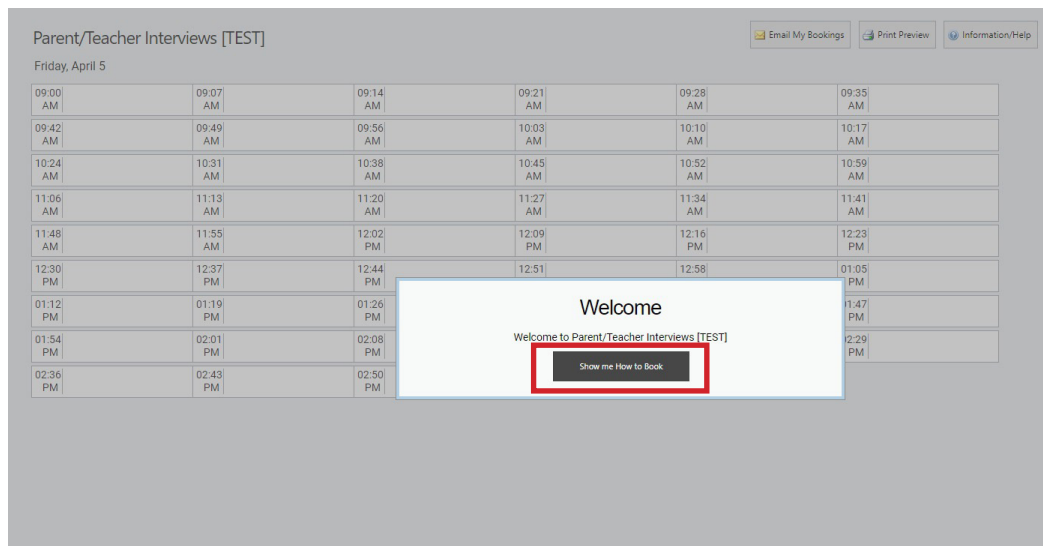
Parent/Teacher Interviews [TEST]

Friday, April 5

Email My Bookings | Print Preview | Information/Help

| | | | | | |
|---|---|---|---|---|---|
| 09:00 AM | 09:07 AM | 09:14 AM | 09:21 AM | 09:28 AM | 09:35 AM |
| 09:42 AM | 09:49 AM | 09:56 AM | 10:03 AM | 10:10 AM | 10:17 AM |
| 10:24 AM | 10:31 AM | 10:38 AM | 10:45 AM | 10:52 AM | 10:59 AM |
| 11:06 AM | 11:13 AM | 11:20 AM | 11:27 AM | 11:34 AM | 11:41 AM |
| 11:48 AM | 11:55 AM | 12:02 PM | 12:09 PM | 12:16 PM | 12:23 PM |
| 12:30 PM | 12:37 PM | 12:44 PM | 12:51 | 12:58 | 01:05 PM |
| 01:12 PM | 01:19 PM | 01:26 PM | | | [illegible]1:47 PM |
| 01:54 PM | 02:01 PM | 02:08 PM | | | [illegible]2:29 PM |
| 02:36 PM | 02:43 PM | 02:50 PM | | | |

Welcome

Welcome to Parent/Teacher Interviews [TEST]

Show me How to Book